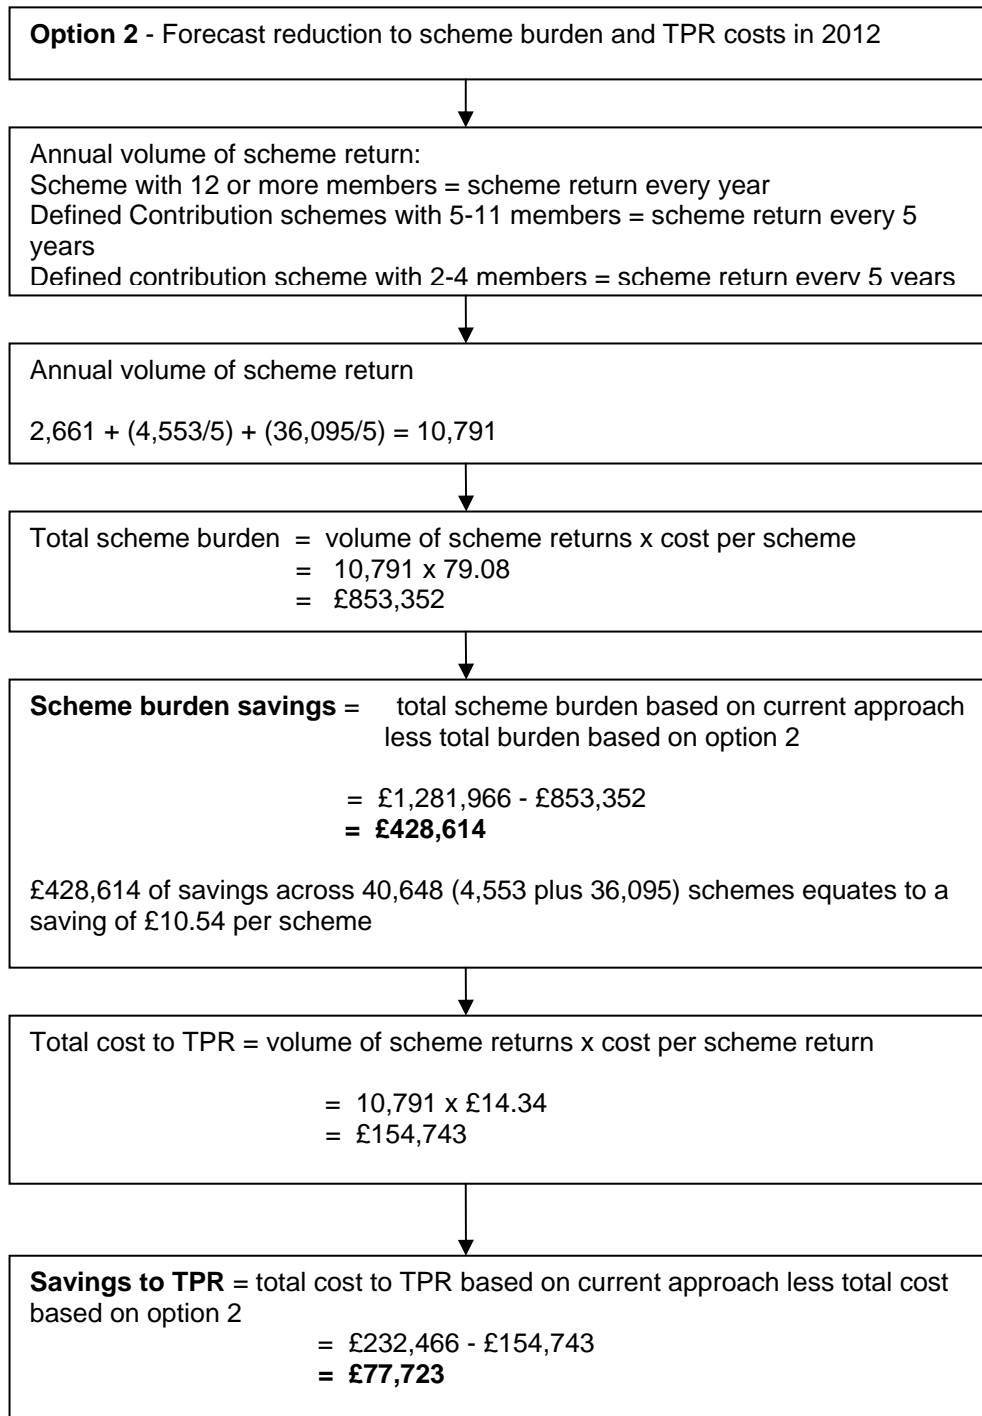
**Option 2** - Forecast reduction to scheme burden and TPR costs in 2012

Annual volume of scheme return:
Scheme with 12 or more members = scheme return every year
Defined Contribution schemes with 5-11 members = scheme return every 5 years
Defined contribution scheme with 2-4 members = scheme return every 5 years

Annual volume of scheme return

2,661 + (4,553/5) + (36,095/5) = 10,791

Total scheme burden = volume of scheme returns x cost per scheme
= 10,791 x 79.08
= £853,352

**Scheme burden savings** = total scheme burden based on current approach less total burden based on option 2

= £1,281,966 - £853,352
**= £428,614**

£428,614 of savings across 40,648 (4,553 plus 36,095) schemes equates to a saving of £10.54 per scheme

Total cost to TPR = volume of scheme returns x cost per scheme return

= 10,791 x £14.34
= £154,743

**Savings to TPR** = total cost to TPR based on current approach less total cost based on option 2
= £232,466 - £154,743
**= £77,723**